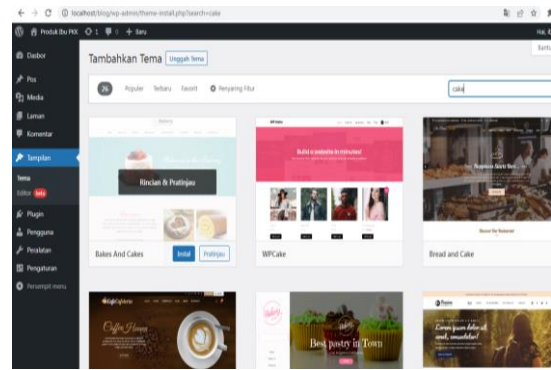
localhost/blog/wp-admin/theme-install.php?search=cake

Produk Ibu PKK 1 0 + Baru

Hai, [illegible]

Dasbor
Pos
Media
Laman
Komentar
Tampilan
Tema
Editor beta
Plugin
Pengguna
Peralatan
Pengaturan
Persempit menu

Tambahkan Tema Unggah Tema

Bantu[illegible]

26 Populer Terbaru Favorit Penyaring fitur

cake

Rincian & Pratinjau

Bakes And Cakes Instal Pratinjau

WPCake

Build a website in minutes!

Bread and Cake

Coffee House

Best pastry in Town